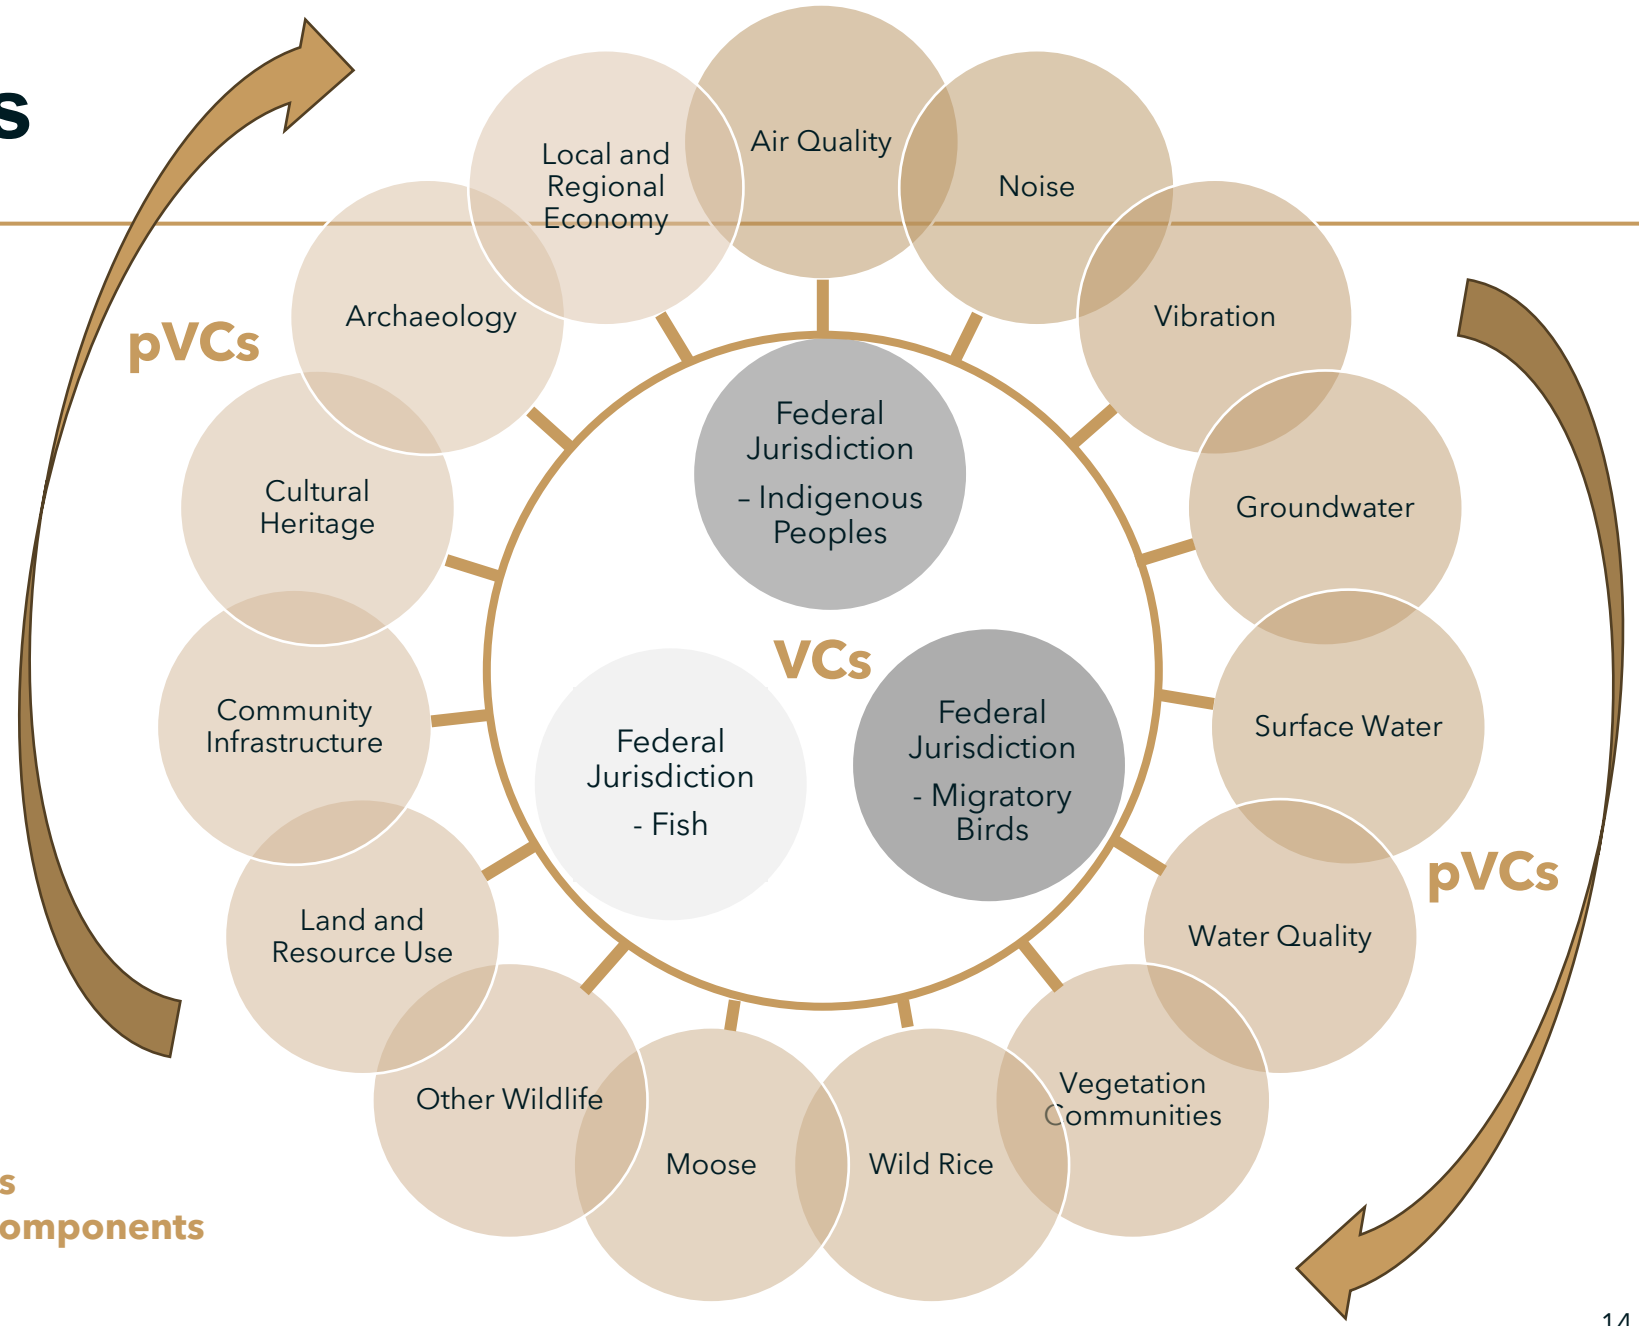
s

pVCs

Air Quality

Local and Regional Economy

Noise

Archaeology

Vibration

Cultural Heritage

Groundwater

Federal Jurisdiction – Indigenous Peoples

VCs

Community Infrastructure

Federal Jurisdiction - Fish

Federal Jurisdiction - Migratory Birds

Surface Water

pVCs

Land and Resource Use

Water Quality

Other Wildlife

Moose

Wild Rice

Vegetation Communities

s
omponents

14